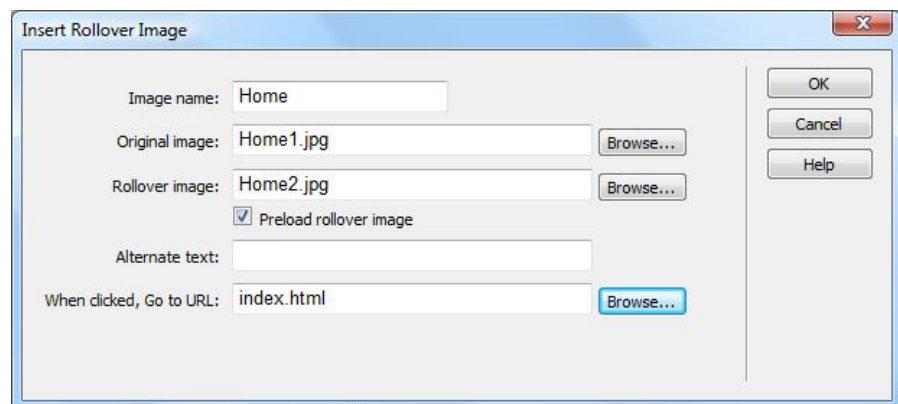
Insert Rollover Image

X

Image name: Home

Original image: Home1.jpg Browse...

Rollover image: Home2.jpg Browse...

Preload rollover image

Alternate text:

When clicked, Go to URL: index.html Browse...

OK

Cancel

Help